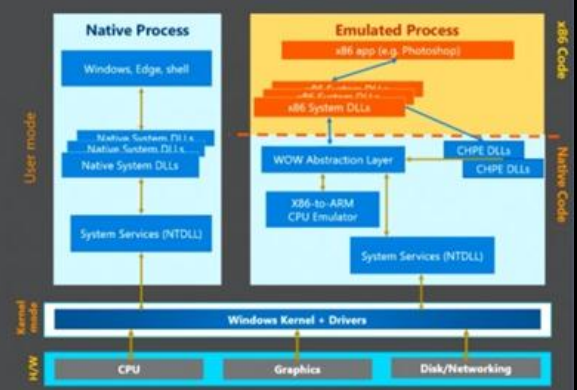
Native Process

Windows, Edge, shell

Native System DLLs
Native System DLLs
Native System DLLs

System Services (NTDLL)

Emulated Process

x86 app (e.g. Photoshop)

x86 System DLLs
x86 System DLLs
x86 System DLLs

WOW Abstraction Layer

CHPE DLLs
CHPE DLLs

X86-to-ARM CPU Emulator

System Services (NTDLL)

x86 Code

Native Code

User mode

Kernel mode

Windows Kernel + Drivers

H/W

CPU

Graphics

Disk/Networking